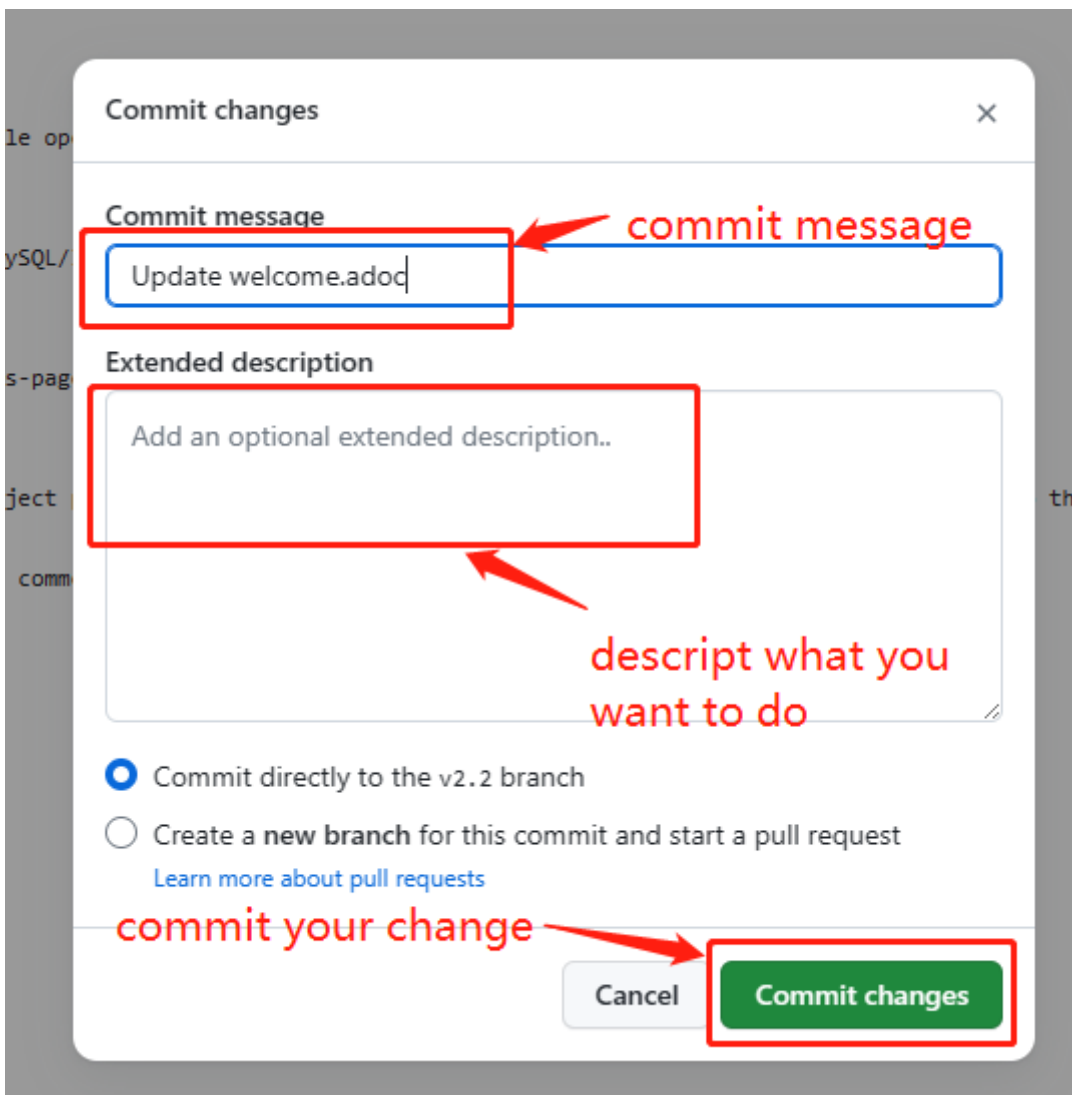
le op

ySQL/

s-pag

ject

comm

th

Commit changes

×

Commit message

commit message

Update welcome.adoc

Extended description

Add an optional extended description..

descript what you want to do

Commit directly to the v2.2 branch

Create a **new branch** for this commit and start a pull request

Learn more about pull requests

commit your change

Cancel

Commit changes